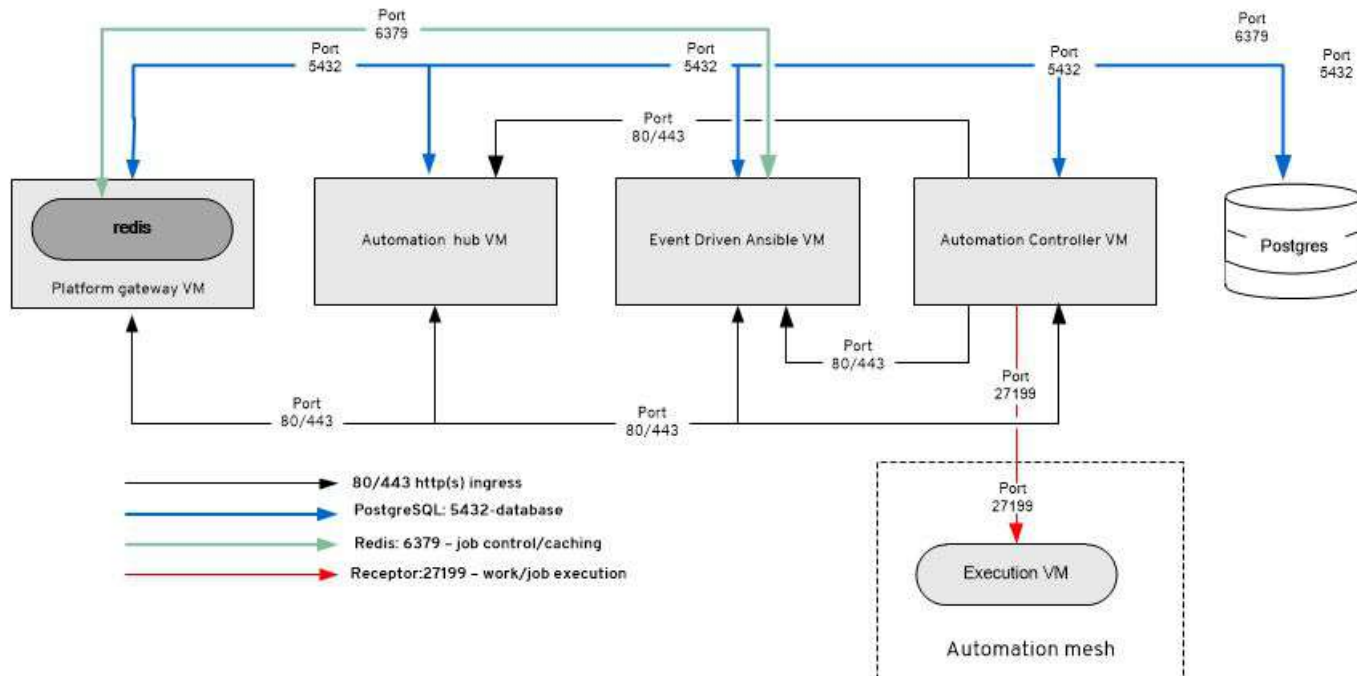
Port
6379

Port
5432

Port
5432

Port
5432

Port
6379

Port
5432

Port
80/443

redis

Platform gateway VM

Automation hub VM

Event Driven Ansible VM

Automation Controller VM

Postgres

Port
80/443

Port
27199

Port
80/443

Port
80/443

80/443 http(s) ingress

PostgreSQL: 5432-database

Redis: 6379 – job control/caching

Receptor:27199 – work/job execution

Port
27199

Execution VM

Automation mesh